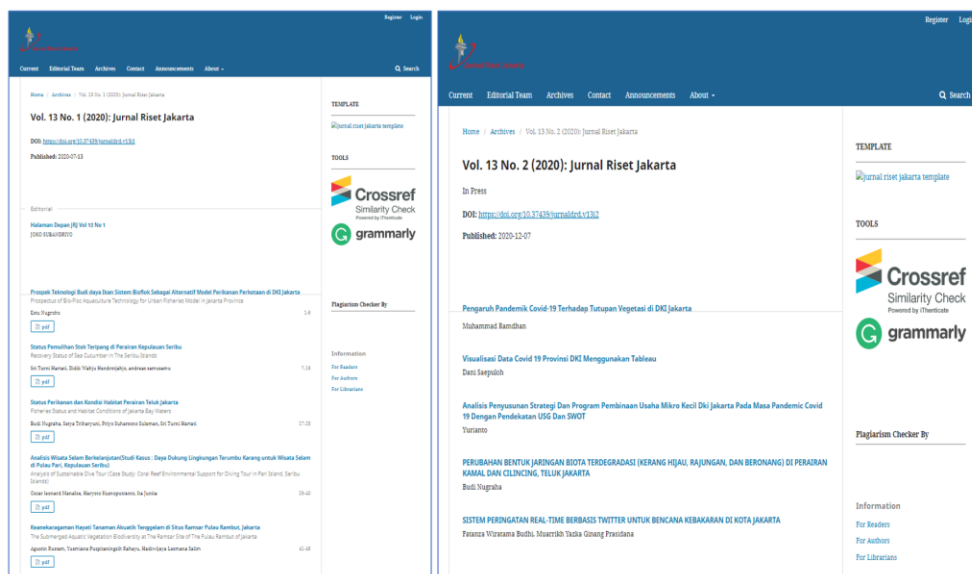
Register Login

Current Editorial Team Archives Contact Announcements About Search

Home / Archives / Vol. 13 No. 1 (2020): Jurnal Riset Jakarta

Vol. 13 No. 1 (2020): Jurnal Riset Jakarta

DOI: https://doi.org/10.37439/jurnaldrd.v13i1

Published: 2020-07-13

Editorial

Halaman Depan JRJ Vol 13 No 1
JOKO SUBANDRIYO

Prospek Teknologi Budi daya Ikan Sistem Bioflok Sebagai Alternatif Model Perikanan Perkotaan di DKI Jakarta
Prospectus of Bio-Floc Aquaculture Technology for Urban Fisheries Model in Jakarta Province
Estu Nugroho 1-8
pdf

Status Pemulihan Stok Teripang di Perairan Kepulauan Seribu
Recovery Status of Sea Cucumber in The Seribu Islands
Sri Turni Hartati, Didik Wahju Hendro Tjahjo, andreas samosemu 7-16
pdf

Status Perikanan dan Kondisi Habitat Perairan Teluk Jakarta
Fisheries Status and Habitat Conditions of Jakarta Bay Waters
Budi Nugraha, Satya Triharyuni, Priyo Suharsono Sulaiman, Sri Turni Hartati 17-28
pdf

Analisis Wisata Selam Berkelanjutan(Studi Kasus : Daya Dukung Lingkungan Terumbu Karang untuk Wisata Selam di Pulau Pari, Kepulauan Seribu)
Analysis of Sustainable Dive Tour (Case Study: Coral Reef Environmental Support for Diving Tour in Pari Island, Seribu Islands)
Dosar Leonardi Manalu, Haryono Kusmoyowono, Ita Junita 29-40
pdf

Keanekaragaman Hayati Tanaman Akuatik Tenggelam di Situs Ramsar Pulau Rambut, Jakarta
The Submerged Aquatic Vegetation Biodiversity at The Ramsar Site of The Pulau Rambut of Jakarta
Agustin Rustam, Yustiana Puspitaningsih Rahayu, Hadiwijaya Lesmana Salim 41-48
pdf

TEMPLATE

jurnal riset jakarta template

TOOLS

Crossref Similarity Check Powered by iThenticate

grammarly

Plagiarism Checker By

Information
For Readers
For Authors
For Librarians

Register Login

Current Editorial Team Archives Contact Announcements About Search

Home / Archives / Vol. 13 No. 2 (2020): Jurnal Riset Jakarta

Vol. 13 No. 2 (2020): Jurnal Riset Jakarta

In Press

DOI: https://doi.org/10.37439/jurnaldrd.v13i2

Published: 2020-12-07

Pengaruh Pandemik Covid-19 Terhadap Tutupan Vegetasi di DKI Jakarta
Muhammad Ramdhan

Visualisasi Data Covid 19 Provinsi DKI Menggunakan Tableau
Dani Saepuloh

Analisis Penyusunan Strategi Dan Program Pembinaan Usaha Mikro Kecil Dki Jakarta Pada Masa Pandemic Covid 19 Dengan Pendekatan USG Dan SWOT
Yurianto

PERUBAHAN BENTUK JARINGAN BIOTA TERDEGRADASI (KERANG HIJAU, RAJUNGAN, DAN BERONANG) DI PERAIRAN KAMAL DAN CILINCING, TELUK JAKARTA
Budi Nugraha

SISTEM PERINGATAN REAL-TIME BERBASIS TWITTER UNTUK BENCANA KEBAKARAN DI KOTA JAKARTA
Fatanza Wiratama Budhi, Muarrikh Yazka Gisang Prasidana

TEMPLATE

jurnal riset jakarta template

TOOLS

Crossref Similarity Check Powered by iThenticate

grammarly

Plagiarism Checker By

Information
For Readers
For Authors
For Librarians